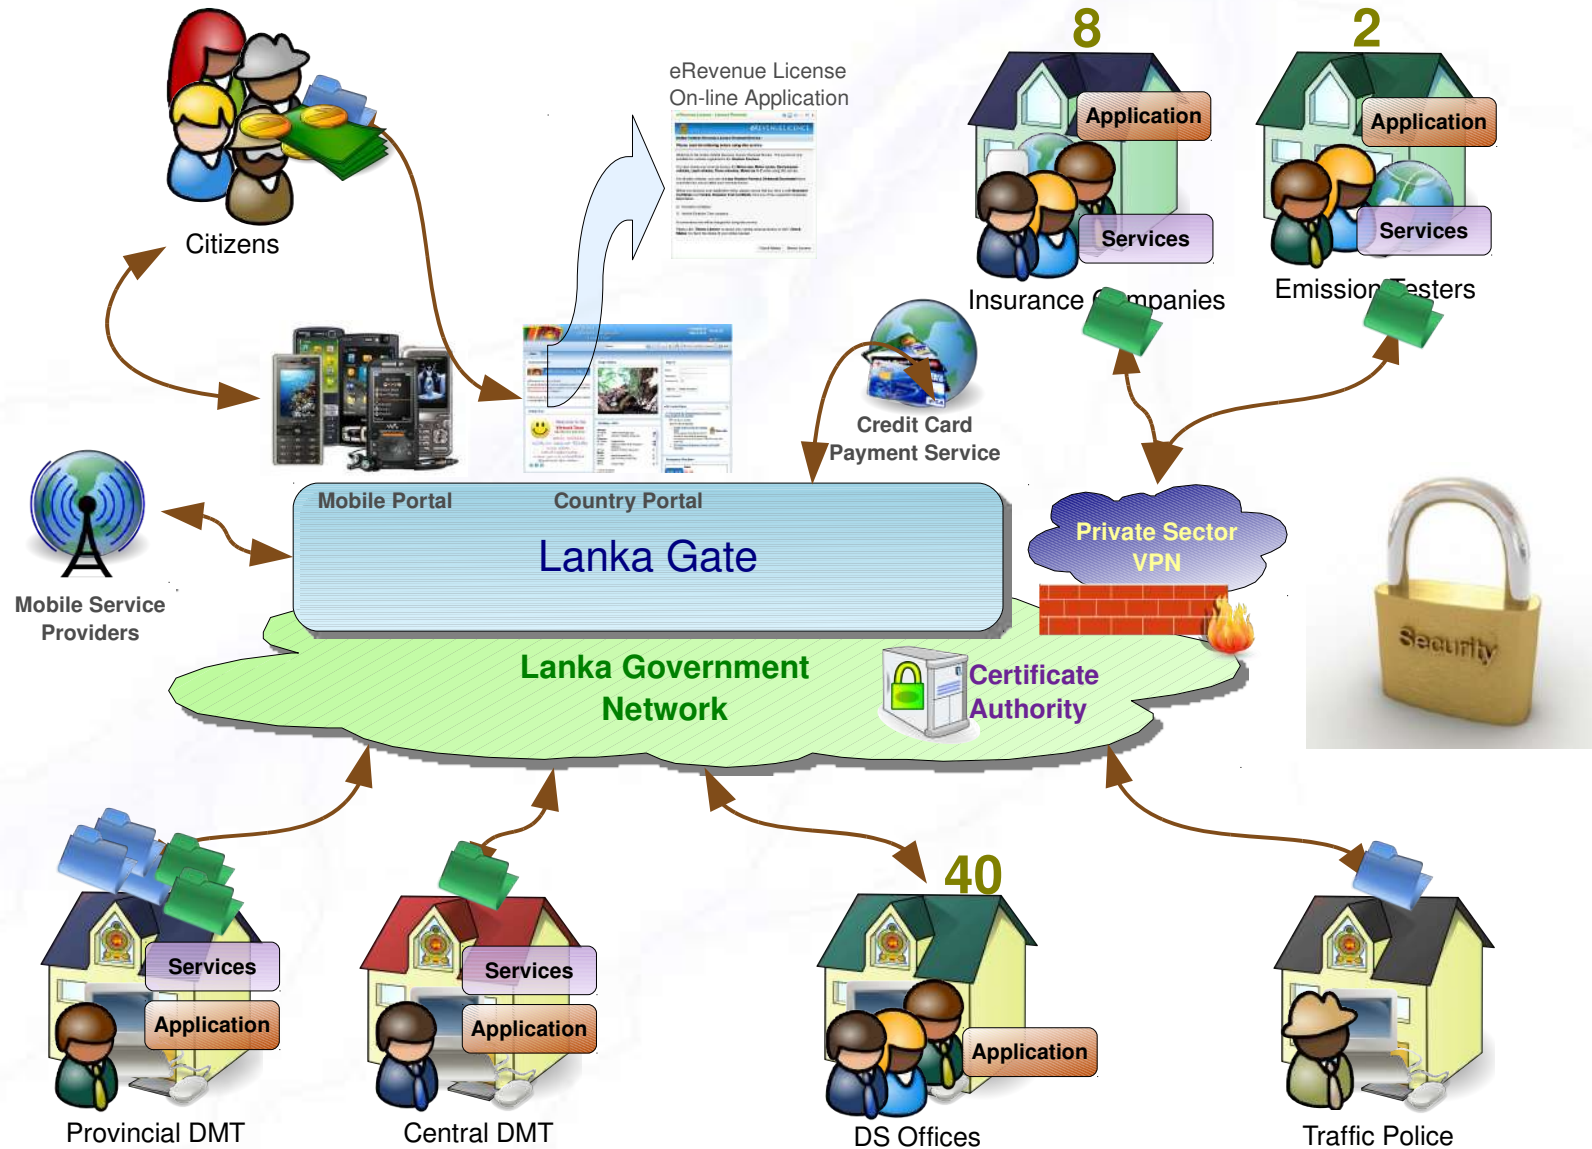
Citizens

eRevenue License
On-line Application

8

Application

Services

Insurance Companies

2

Application

Services

Emission Testers

Credit Card
Payment Service

Mobile Service
Providers

Mobile Portal

Country Portal

Lanka Gate

Private Sector
VPN

Security

Lanka Government
Network

Certificate
Authority

Services

Application

Provincial DMT

Services

Application

Central DMT

40

Application

DS Offices

Traffic Police